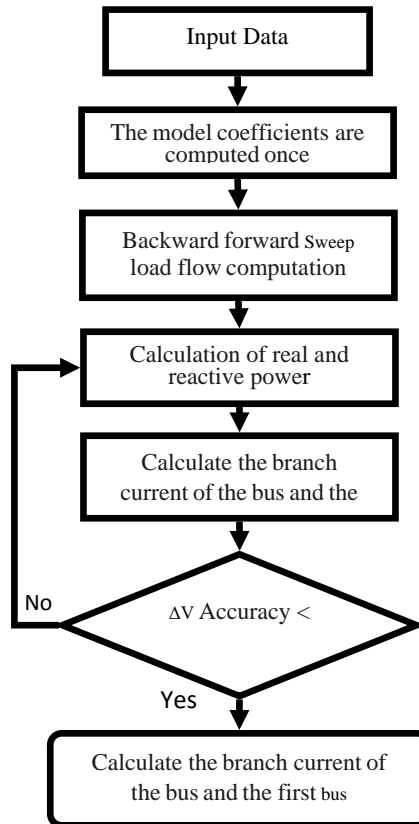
Input Data

The model coefficients are computed once

Backward forward Sweep load flow computation

Calculation of real and reactive power

Calculate the branch current of the bus and the

No

ΔV Accuracy <

Yes

Calculate the branch current of the bus and the first bus